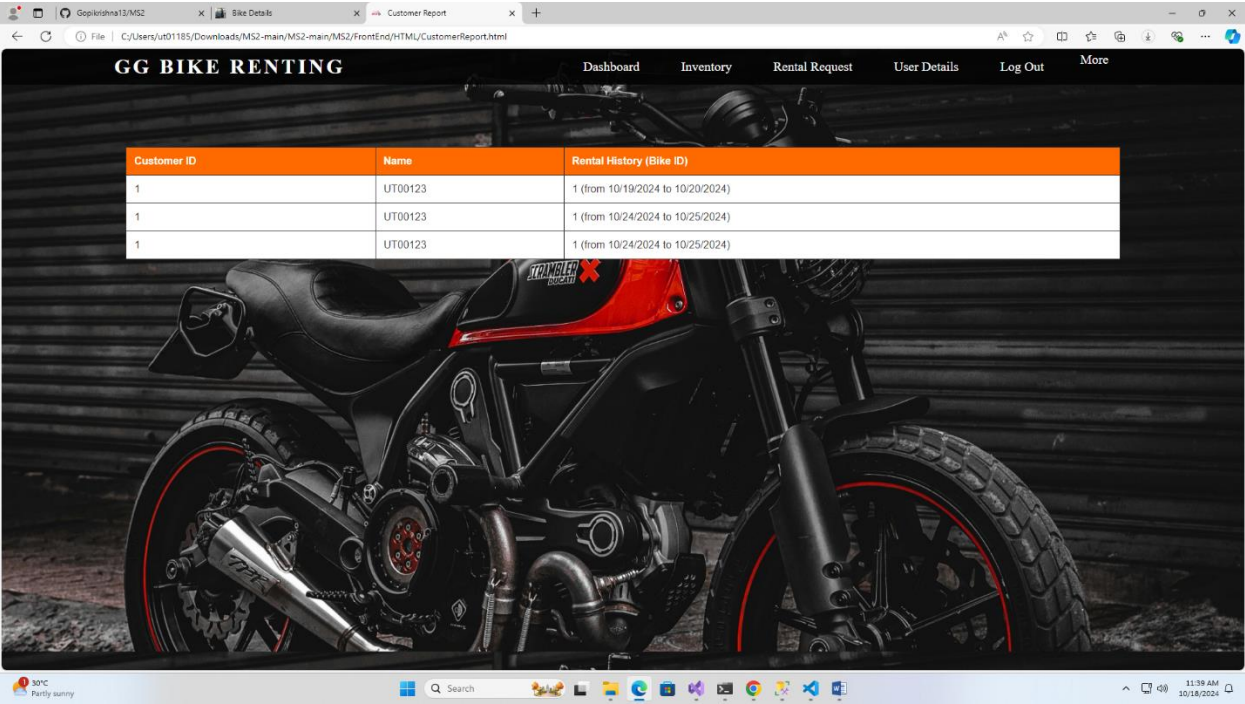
Gopikrishna13/MS2
Bike Details
Customer Report
File | C:/Users/ut01185/Downloads/MS2-main/MS2-main/MS2/FrontEnd/HTML/CustomerReport.html

GG BIKE RENTING
Dashboard Inventory Rental Request User Details Log Out More

| Customer ID | Name | Rental History (Bike ID) |
|---|---|---|
| 1 | UT00123 | 1 (from 10/19/2024 to 10/20/2024) |
| 1 | UT00123 | 1 (from 10/24/2024 to 10/25/2024) |
| 1 | UT00123 | 1 (from 10/24/2024 to 10/25/2024) |

SCRAMBLER DUCATI

30°C
Partly sunny
Search
11:39 AM
10/18/2024